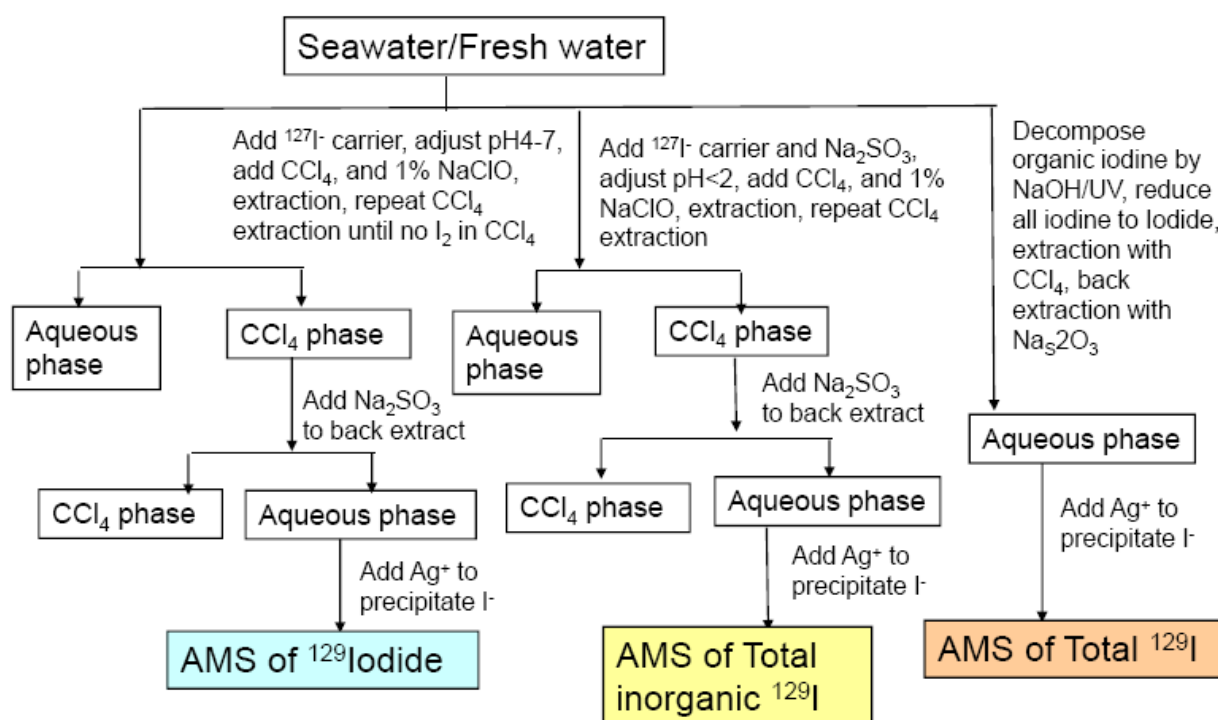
Seawater/Fresh water

Add $^{127}I^-$ carrier, adjust pH4-7, add $CCl_4$, and 1% NaClO, extraction, repeat $CCl_4$ extraction until no $I_2$ in $CCl_4$

Aqueous phase

$CCl_4$ phase

Add $Na_2SO_3$ to back extract

$CCl_4$ phase

Aqueous phase

Add $Ag^+$ to precipitate $I^-$

AMS of $^{129}$Iodide

Add $^{127}I^-$ carrier and $Na_2SO_3$, adjust pH<2, add $CCl_4$, and 1% NaClO, extraction, repeat $CCl_4$ extraction

Aqueous phase

$CCl_4$ phase

Add $Na_2SO_3$ to back extract

$CCl_4$ phase

Aqueous phase

Add $Ag^+$ to precipitate $I^-$

AMS of Total inorganic $^{129}$I

Decompose organic iodine by NaOH/UV, reduce all iodine to Iodide, extraction with $CCl_4$, back extraction with $Na_S2O_3$

Aqueous phase

Add $Ag^+$ to precipitate $I^-$

AMS of Total $^{129}$I